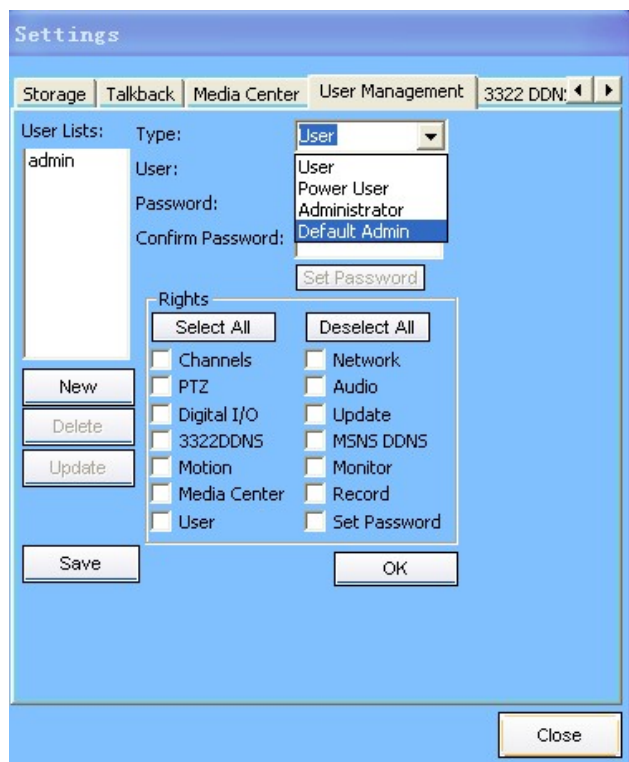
Settings

Storage | Talkback | Media Center | User Management | 3322 DDN

User Lists:
admin

Type: User

User:

Password:

Confirm Password:

User
Power User
Administrator
Default Admin

Set Password

Rights

Select All | Deselect All

Channels | Network
PTZ | Audio
Digital I/O | Update
3322DDNS | MSNS DDNS
Motion | Monitor
Media Center | Record
User | Set Password

New

Delete

Update

Save

OK

Close